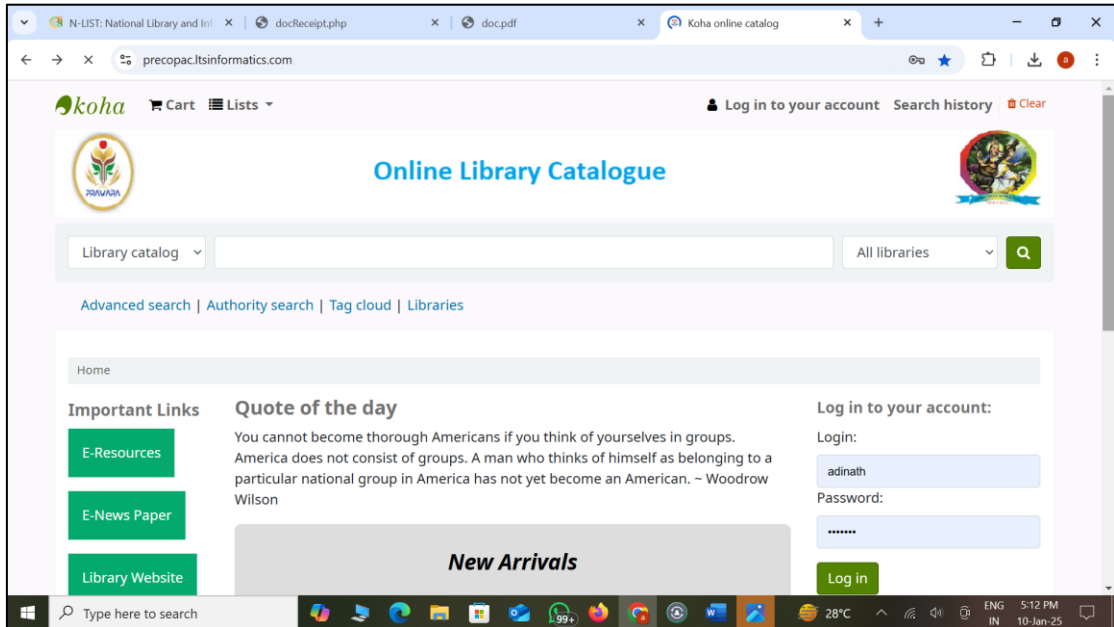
N-LIST: National Library and Inf ×
docReceipt.php ×
doc.pdf ×
Koha online catalog ×
+

precopac.ltsinformatics.com

koha Cart Lists

Log in to your account Search history Clear

PRAVARA

Online Library Catalogue

Library catalog

All libraries

Advanced search | Authority search | Tag cloud | Libraries

Home

Important Links

E-Resources

E-News Paper

Library Website

Quote of the day

You cannot become thorough Americans if you think of yourselves in groups. America does not consist of groups. A man who thinks of himself as belonging to a particular national group in America has not yet become an American. ~ Woodrow Wilson

New Arrivals

Log in to your account:

Login:

adinath

Password:

•••••••

Log in

Type here to search

99+

28°C

ENG IN

5:12 PM 10-Jan-25